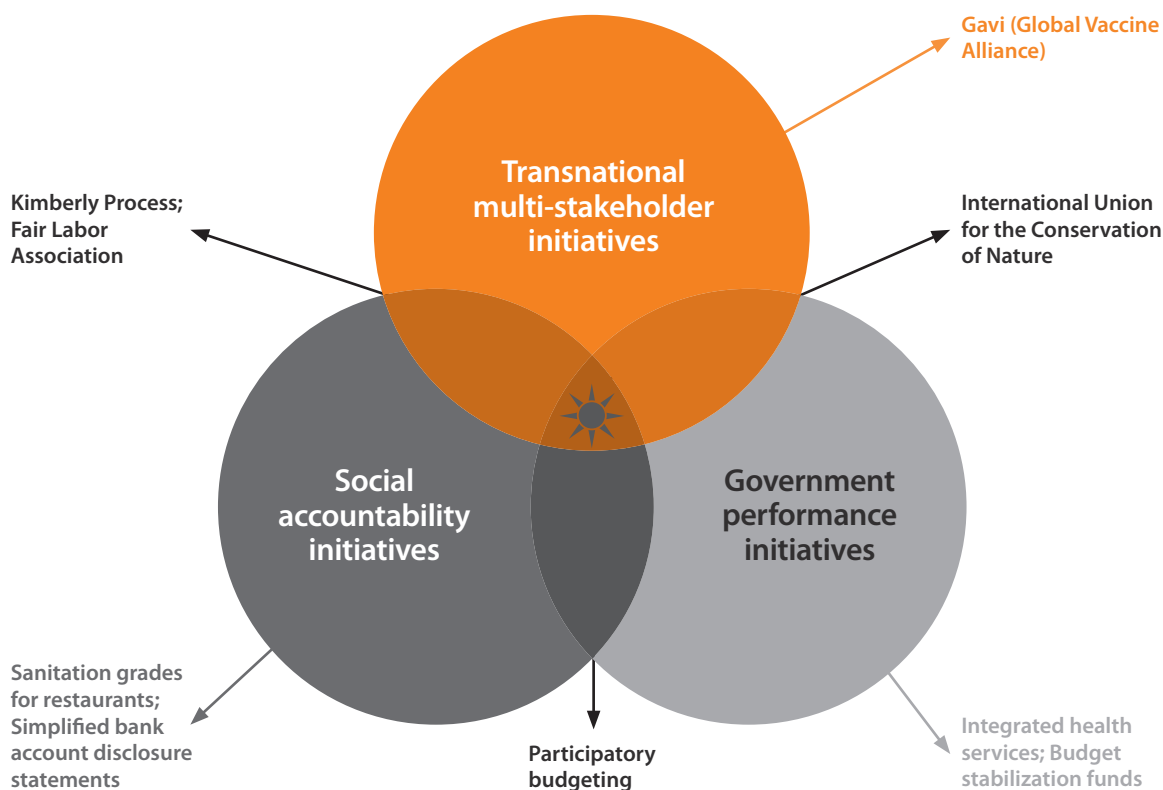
Gavi (Global Vaccine Alliance)

Kimberly Process; Fair Labor Association

Transnational multi-stakeholder initiatives

International Union for the Conservation of Nature

Social accountability initiatives

Government performance initiatives

Sanitation grades for restaurants; Simplified bank account disclosure statements

Participatory budgeting

Integrated health services; Budget stabilization funds